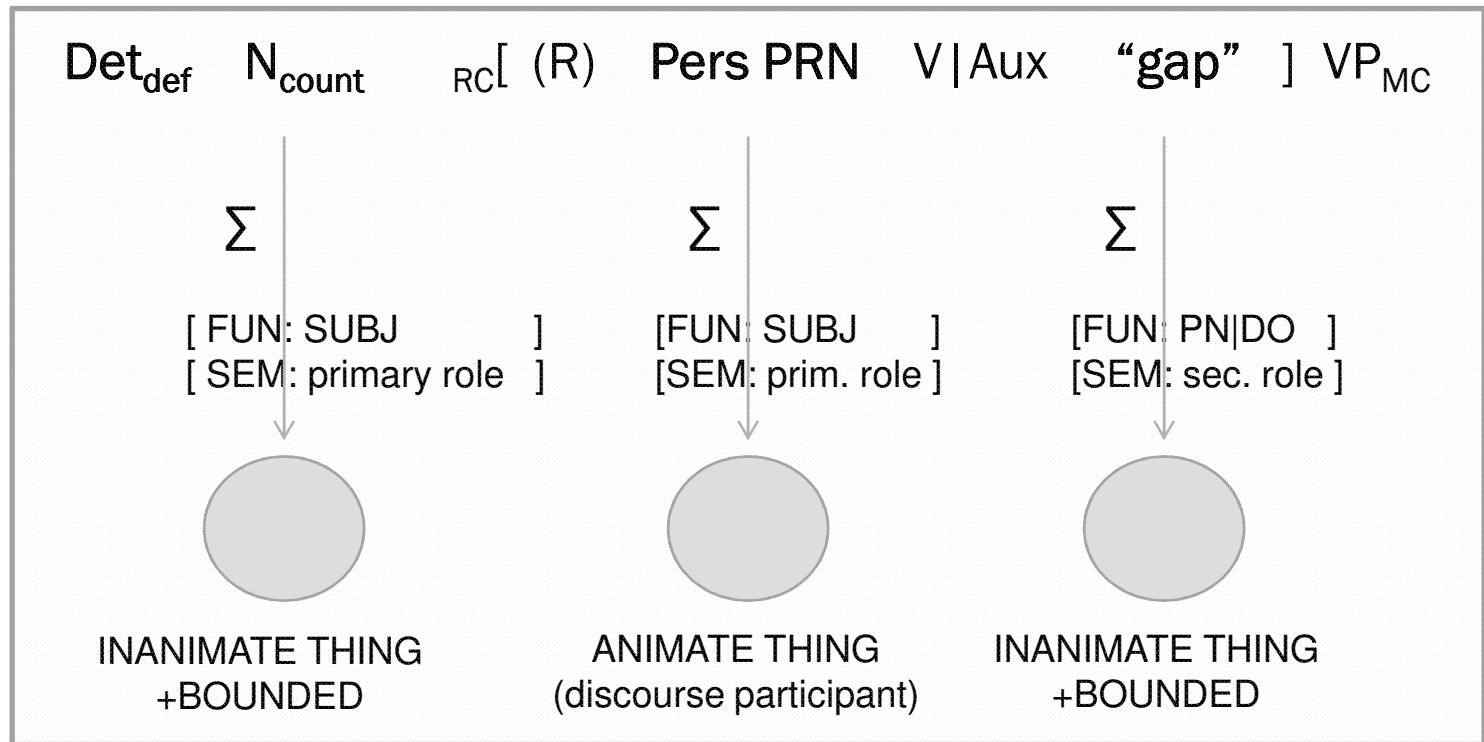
Det$_{def}$ N$_{count}$ $_{RC}$[ (R) Pers PRN V|Aux "gap" ] VP$_{MC}$

Σ

[ FUN: SUBJ ]
[ SEM: primary role ]

INANIMATE THING
+BOUNDED

Σ

[FUN: SUBJ ]
[SEM: prim. role ]

ANIMATE THING
(discourse participant)

Σ

[FUN: PN|DO ]
[SEM: sec. role ]

INANIMATE THING
+BOUNDED